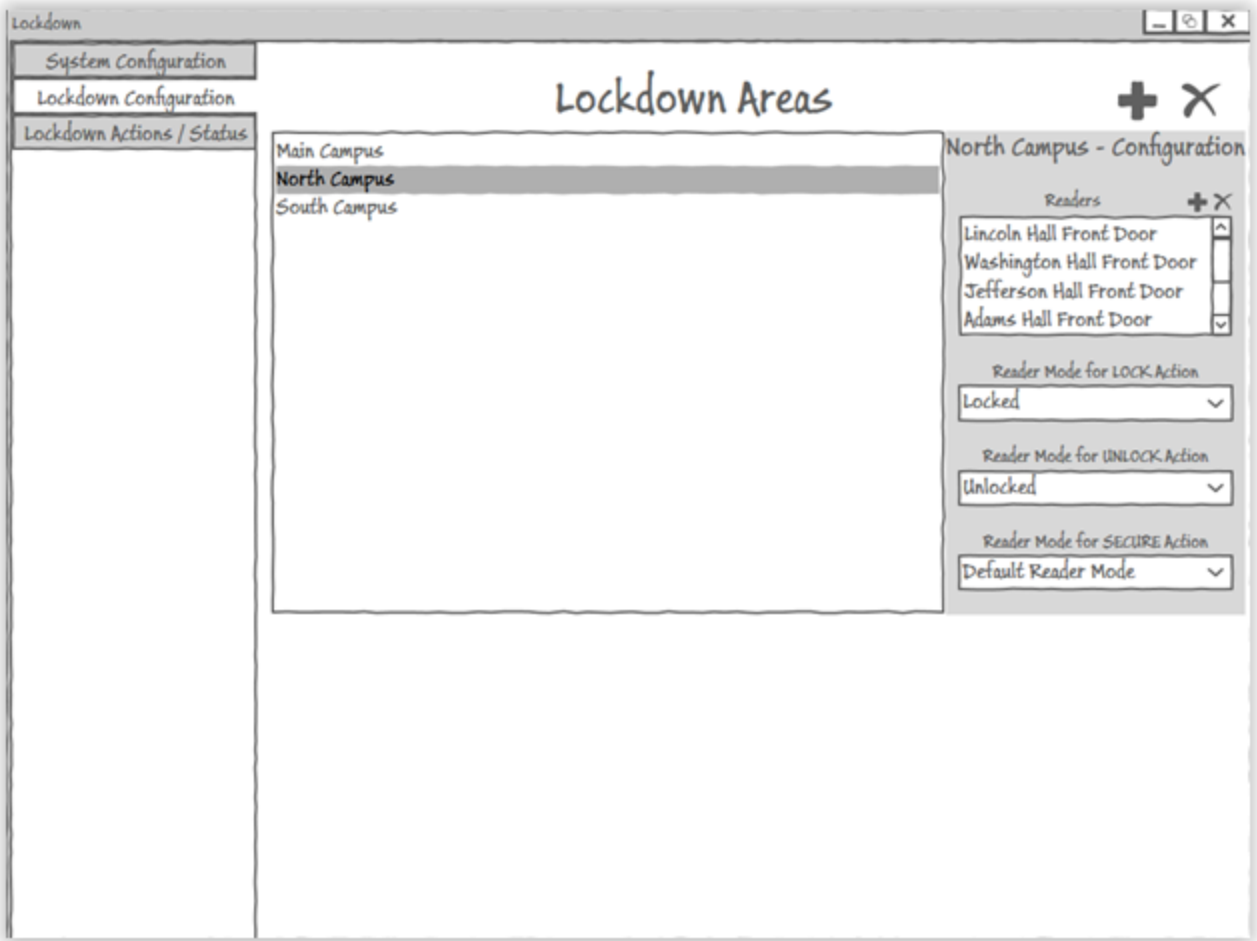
Lockdown

System Configuration
Lockdown Configuration
Lockdown Actions / Status

Lockdown Areas

Main Campus
North Campus
South Campus

North Campus - Configuration

Readers
Lincoln Hall Front Door
Washington Hall Front Door
Jefferson Hall Front Door
Adams Hall Front Door

Reader Mode for LOCK Action
Locked

Reader Mode for UNLOCK Action
Unlocked

Reader Mode for SECURE Action
Default Reader Mode